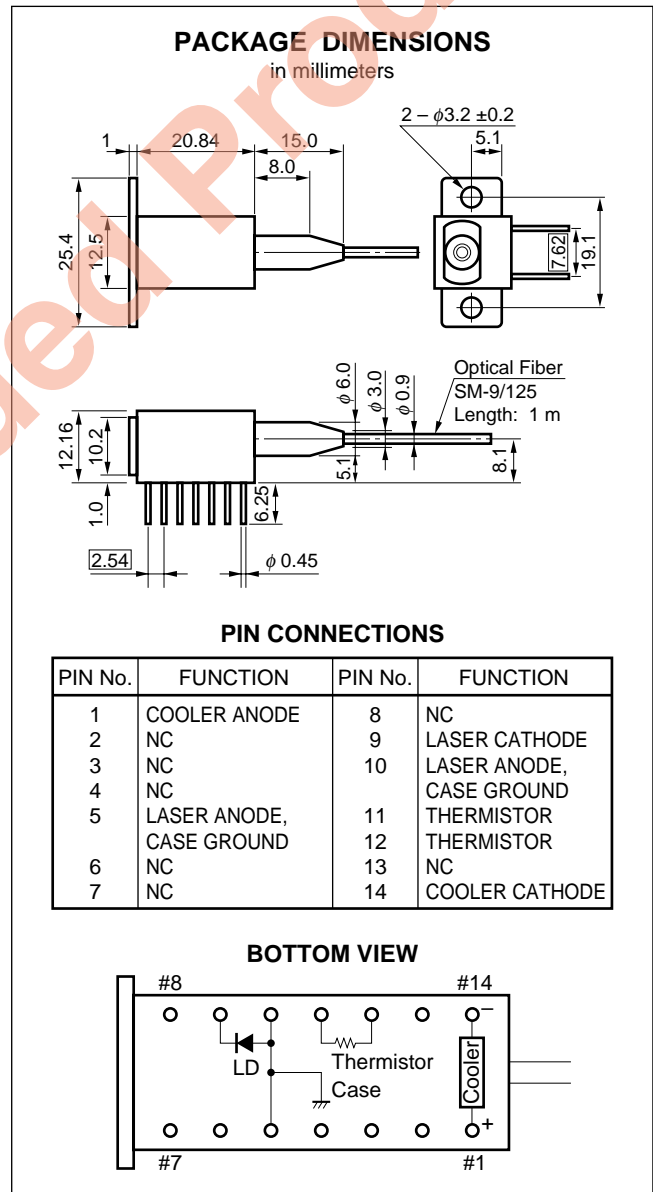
PACKAGE DIMENSIONS
in millimeters

1
20.84
15.0
8.0
2 – $\phi$3.2 ±0.2
5.1
25.4
12.5
7.62
19.1

Optical Fiber
SM-9/125
Length: 1 m
$\phi$ 6.0
$\phi$ 3.0
$\phi$ 0.9
12.16
10.2
5.1
8.1
1.0
6.25
2.54
$\phi$ 0.45

PIN CONNECTIONS

| PIN No. | FUNCTION | PIN No. | FUNCTION |
|---|---|---|---|
| 1 | COOLER ANODE | 8 | NC |
| 2 | NC | 9 | LASER CATHODE |
| 3 | NC | 10 | LASER ANODE, CASE GROUND |
| 4 | NC | | |
| 5 | LASER ANODE, CASE GROUND | 11 | THERMISTOR |
| | | 12 | THERMISTOR |
| 6 | NC | 13 | NC |
| 7 | NC | 14 | COOLER CATHODE |

BOTTOM VIEW

#8
#14
–
LD
Thermistor
Case
Cooler
+
#7
#1